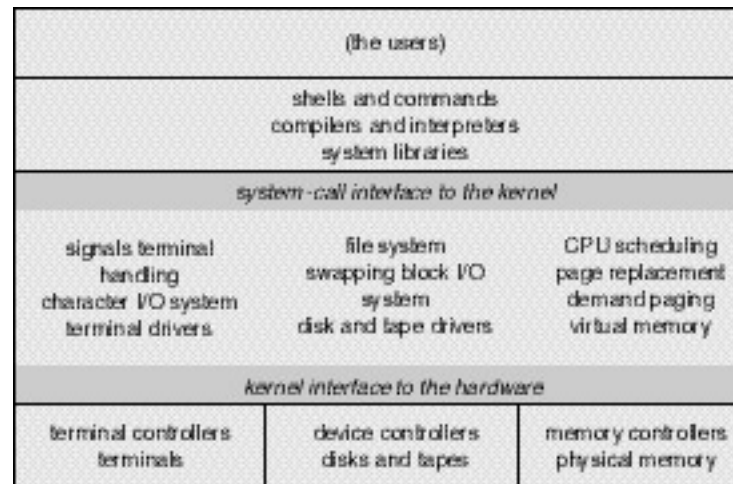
(the users)

shells and commands
compilers and interpreters
system libraries

system-call interface to the kernel

signals terminal handling
character I/O system
terminal drivers

file system
swapping block I/O system
disk and tape drivers

CPU scheduling
page replacement
demand paging
virtual memory

kernel interface to the hardware

| terminal controllers terminals | device controllers disks and tapes | memory controllers physical memory |
|---|---|---|